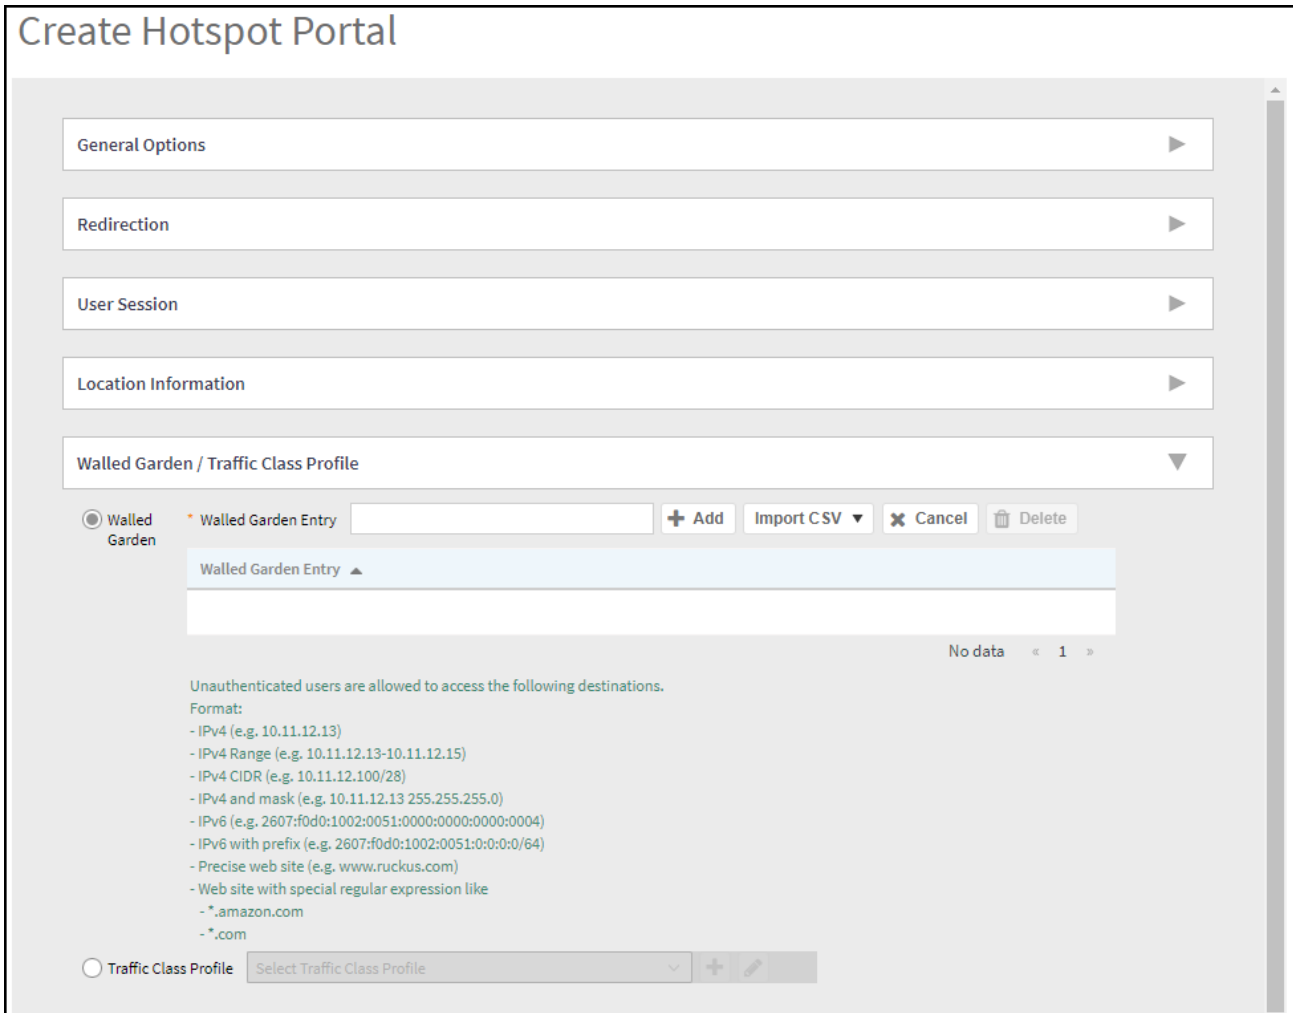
Create Hotspot Portal

General Options

Redirection

User Session

Location Information

Walled Garden / Traffic Class Profile

Walled Garden

* Walled Garden Entry

+ Add

Import CSV ▼

✖ Cancel

Delete

| Walled Garden Entry ▲ |
|---|
| |

No data « 1 »

Unauthenticated users are allowed to access the following destinations.
Format:
- IPv4 (e.g. 10.11.12.13)
- IPv4 Range (e.g. 10.11.12.13-10.11.12.15)
- IPv4 CIDR (e.g. 10.11.12.100/28)
- IPv4 and mask (e.g. 10.11.12.13 255.255.255.0)
- IPv6 (e.g. 2607:f0d0:1002:0051:0000:0000:0000:0004)
- IPv6 with prefix (e.g. 2607:f0d0:1002:0051:0:0:0:0/64)
- Precise web site (e.g. www.ruckus.com)
- Web site with special regular expression like
- *.amazon.com
- *.com

Traffic Class Profile

Select Traffic Class Profile